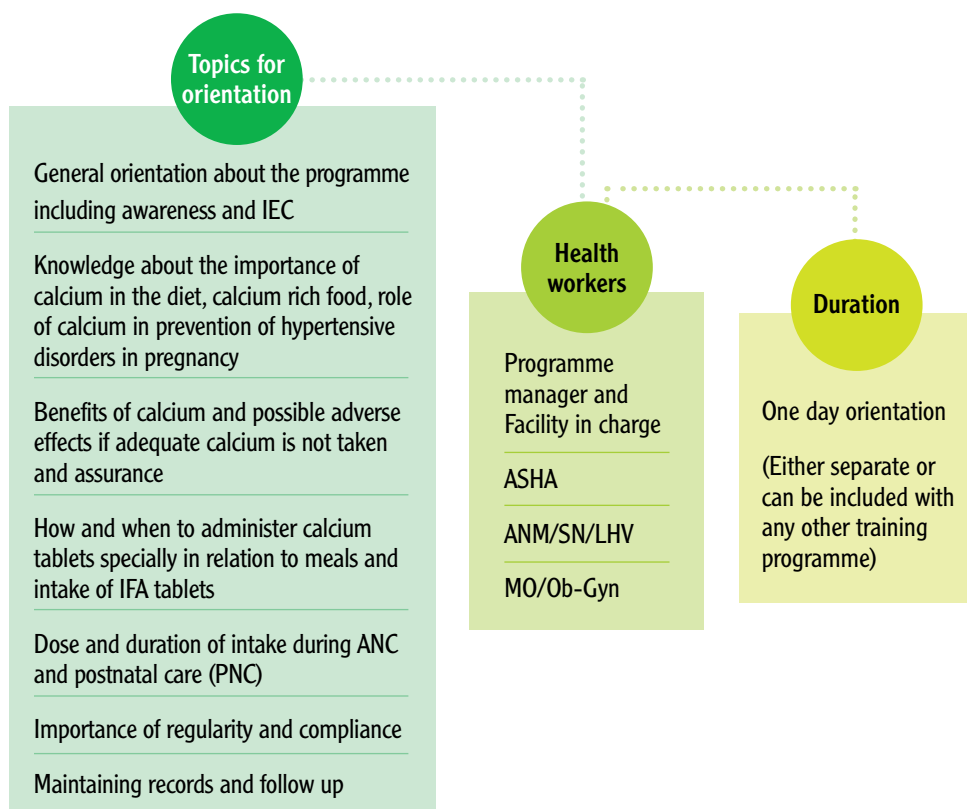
Topics for orientation

General orientation about the programme including awareness and IEC

Knowledge about the importance of calcium in the diet, calcium rich food, role of calcium in prevention of hypertensive disorders in pregnancy

Benefits of calcium and possible adverse effects if adequate calcium is not taken and assurance

How and when to administer calcium tablets specially in relation to meals and intake of IFA tablets

Dose and duration of intake during ANC and postnatal care (PNC)

Importance of regularity and compliance

Maintaining records and follow up

Health workers

Programme manager and Facility in charge

ASHA

ANM/SN/LHV

MO/Ob-Gyn

Duration

One day orientation

(Either separate or can be included with any other training programme)